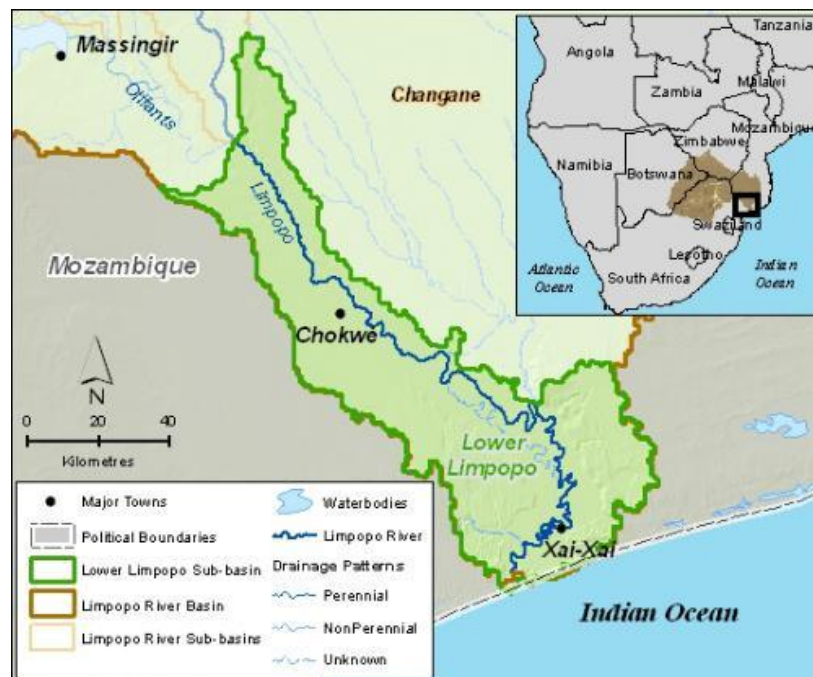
Massingir
Olifants
Changane
Limpopo
Mozambique
Chokwe
N
0 20 40
Kilometres
Lower Limpopo
Xai-Xai
Indian Ocean

Tanzania
Angola
Malawi
Zambia
Mozambique
Zimbabwe
Namibia
Botswana
Swaziland
Lesotho
Atlantic Ocean
South Africa
Indian Ocean

Major Towns
Political Boundaries
Lower Limpopo Sub-basin
Limpopo River Basin
Limpopo River Sub-basins
Waterbodies
Limpopo River
Drainage Patterns
Perennial
NonPerennial
Unknown